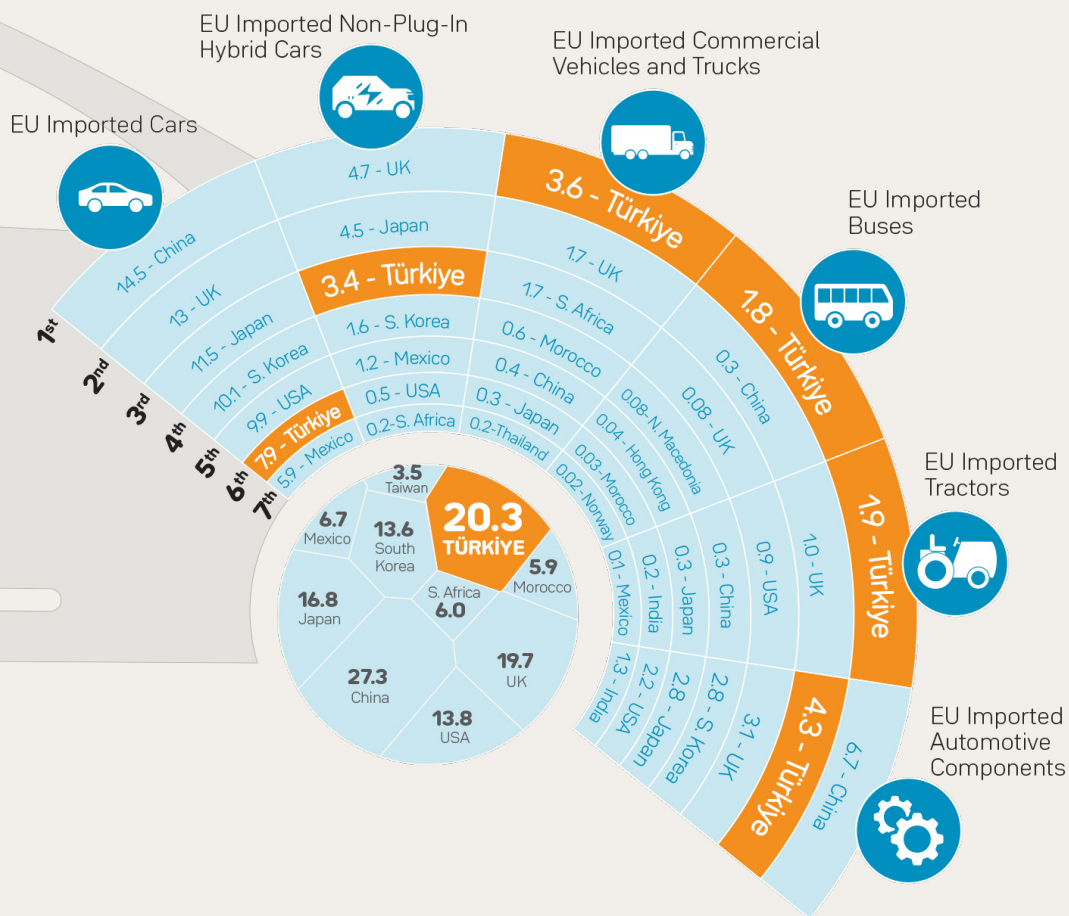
EU Imported Non-Plug-In Hybrid Cars

EU Imported Commercial Vehicles and Trucks

EU Imported Cars

EU Imported Buses

EU Imported Tractors

EU Imported Automotive Components

1st
2nd
3rd
4th
5th
6th
7th

14.5 - China
13 - UK
11.5 - Japan
10.1 - S. Korea
9.9 - USA
7.9 - Türkiye
5.9 - Mexico

4.7 - UK
4.5 - Japan
3.4 - Türkiye
1.6 - S. Korea
1.2 - Mexico
0.5 - USA
0.2-S. Africa

3.6 - Türkiye
1.7 - UK
1.7 - S. Africa
0.6 - Morocco
0.4 - China
0.3 - Japan
0.2-Thailand

1.8 - Türkiye
0.3 - China
0.08 - UK
0.08-N.Macedonia
0.04 - Hong Kong
0.03 - Morocco
0.02 - Norway

1.9 - Türkiye
1.0 - UK
0.9 - USA
0.3 - China
0.3 - Japan
0.2 - India
0.1 - Mexico

6.7 - China
4.3 - Türkiye
3.1 - UK
2.8 - S. Korea
2.8 - Japan
2.2 - USA
1.3 - India

3.5
Taiwan
20.3
TÜRKIYE
6.7
Mexico
13.6
South Korea
5.9
Morocco
S. Africa
6.0
16.8
Japan
27.3
China
19.7
UK
13.8
USA